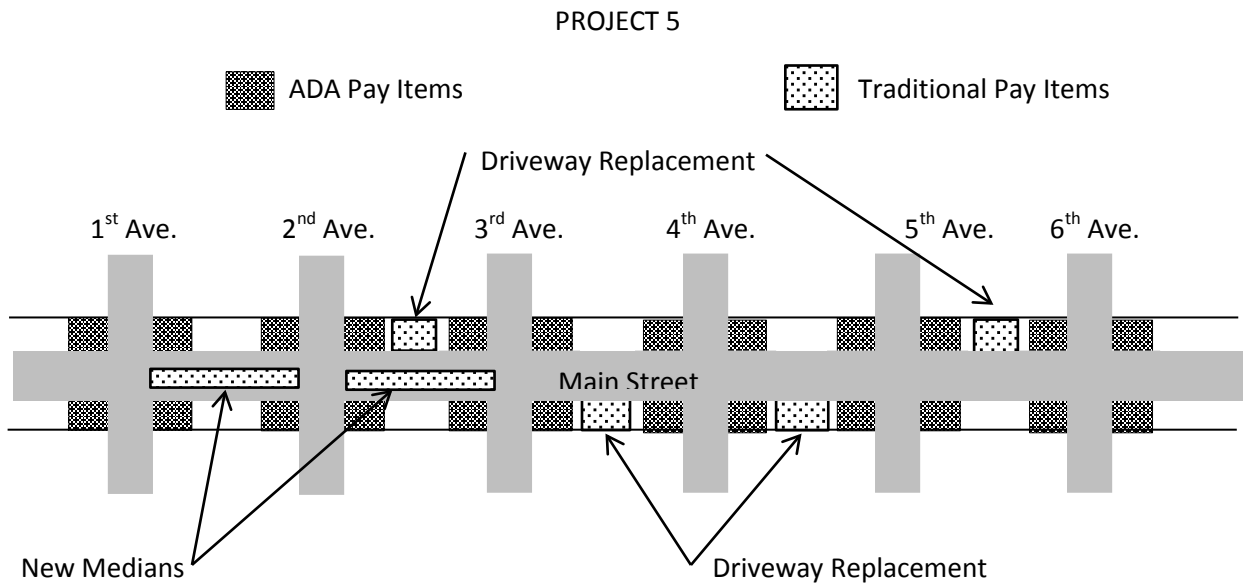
PROJECT 5

ADA Pay Items

Traditional Pay Items

Driveway Replacement

1$^{st}$ Ave.

2$^{nd}$ Ave.

3$^{rd}$ Ave.

4$^{th}$ Ave.

5$^{th}$ Ave.

6$^{th}$ Ave.

Main Street

New Medians

Driveway Replacement